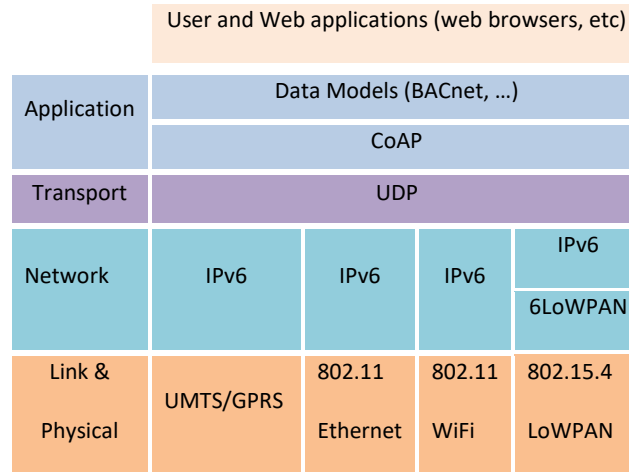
User and Web applications (web browsers, etc)

Application
Data Models (BACnet, …)
CoAP

Transport
UDP

Network
IPv6
IPv6
IPv6
IPv6
6LoWPAN

Link & Physical
UMTS/GPRS
802.11 Ethernet
802.11 WiFi
802.15.4 LoWPAN